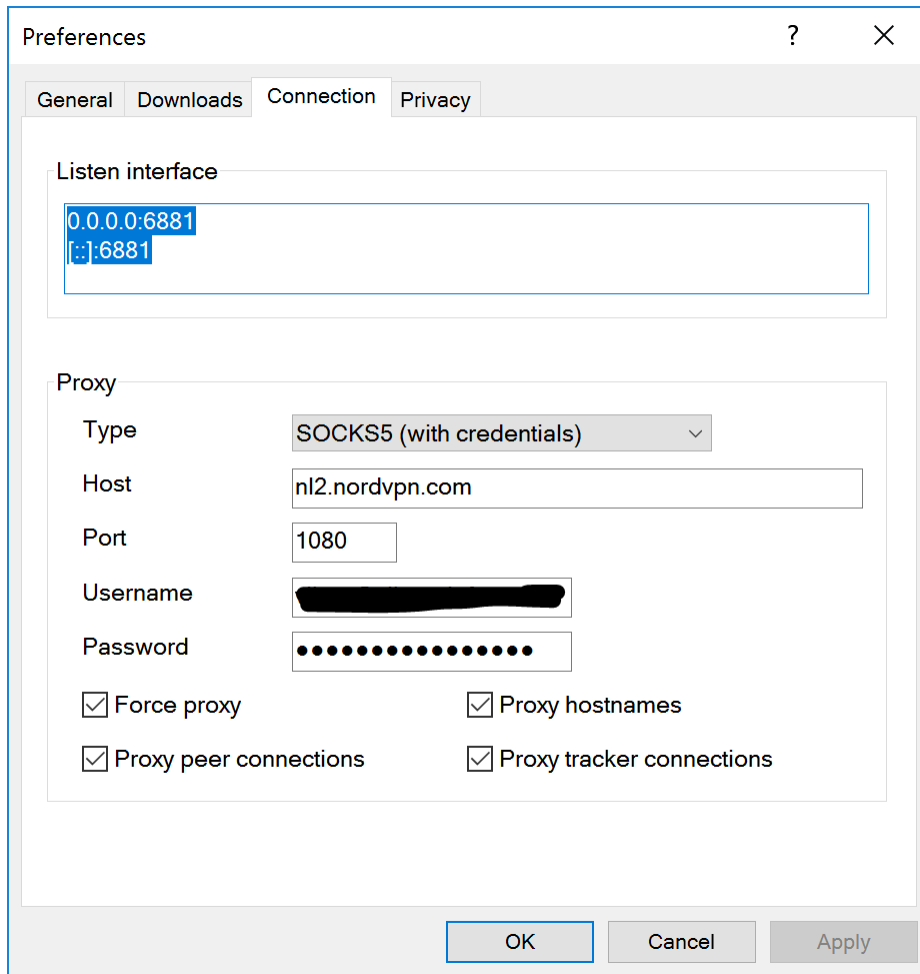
Preferences ? ✕

General Downloads Connection Privacy

Listen interface

0.0.0.0:6881
[::]:6881

Proxy

Type SOCKS5 (with credentials)

Host nl2.nordvpn.com

Port 1080

Username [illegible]

Password ••••••••••••••••

Force proxy

Proxy hostnames

Proxy peer connections

Proxy tracker connections

OK Cancel Apply